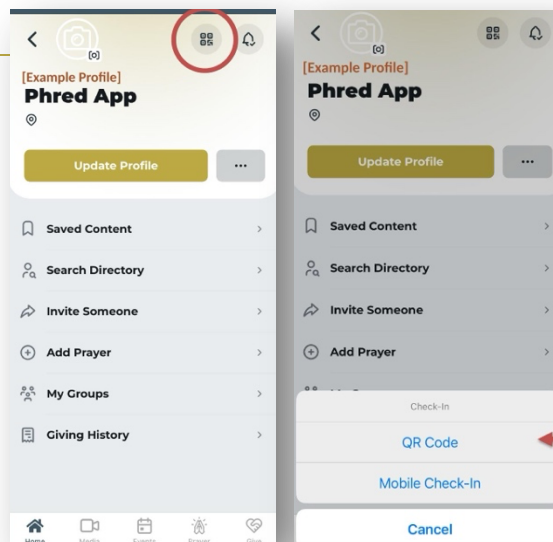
[Example Profile]
Phred App

Update Profile

...

Saved Content

Search Directory

Invite Someone

Add Prayer

My Groups

Giving History

Home Media Events Prayer Give

[Example Profile]
Phred App

Update Profile

...

Saved Content

Search Directory

Invite Someone

Add Prayer

Check-In

QR Code

Mobile Check-In

Cancel